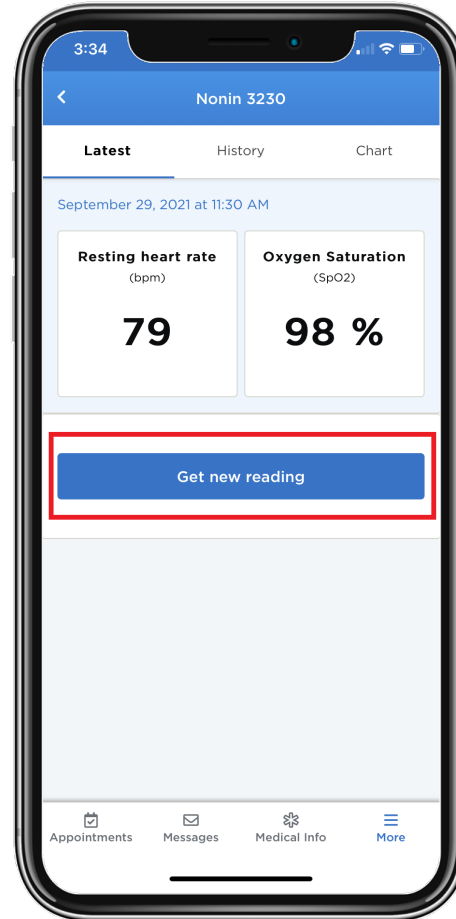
3:34

<

Nonin 3230

Latest

History

Chart

September 29, 2021 at 11:30 AM

Resting heart rate

(bpm)

79

Oxygen Saturation

(SpO2)

98 %

Get new reading

Appointments

Messages

Medical Info

More